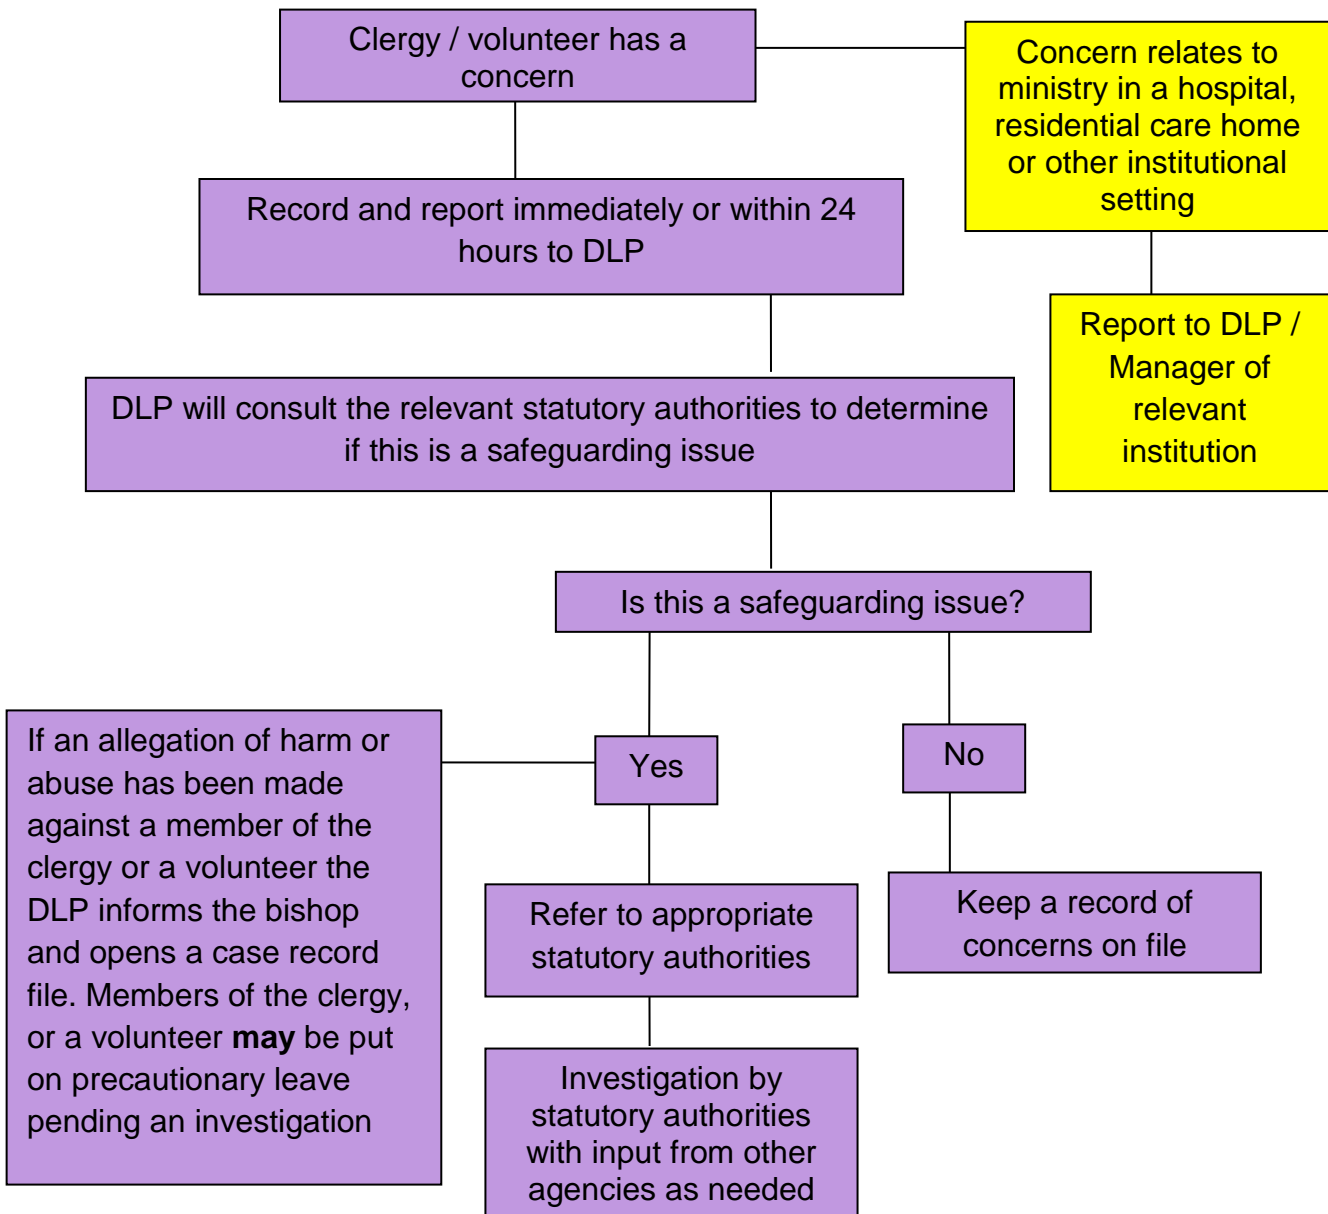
Clergy / volunteer has a concern

Concern relates to ministry in a hospital, residential care home or other institutional setting

Record and report immediately or within 24 hours to DLP

Report to DLP / Manager of relevant institution

DLP will consult the relevant statutory authorities to determine if this is a safeguarding issue

Is this a safeguarding issue?

If an allegation of harm or abuse has been made against a member of the clergy or a volunteer the DLP informs the bishop and opens a case record file. Members of the clergy, or a volunteer **may** be put on precautionary leave pending an investigation

Yes

No

Refer to appropriate statutory authorities

Keep a record of concerns on file

Investigation by statutory authorities with input from other agencies as needed